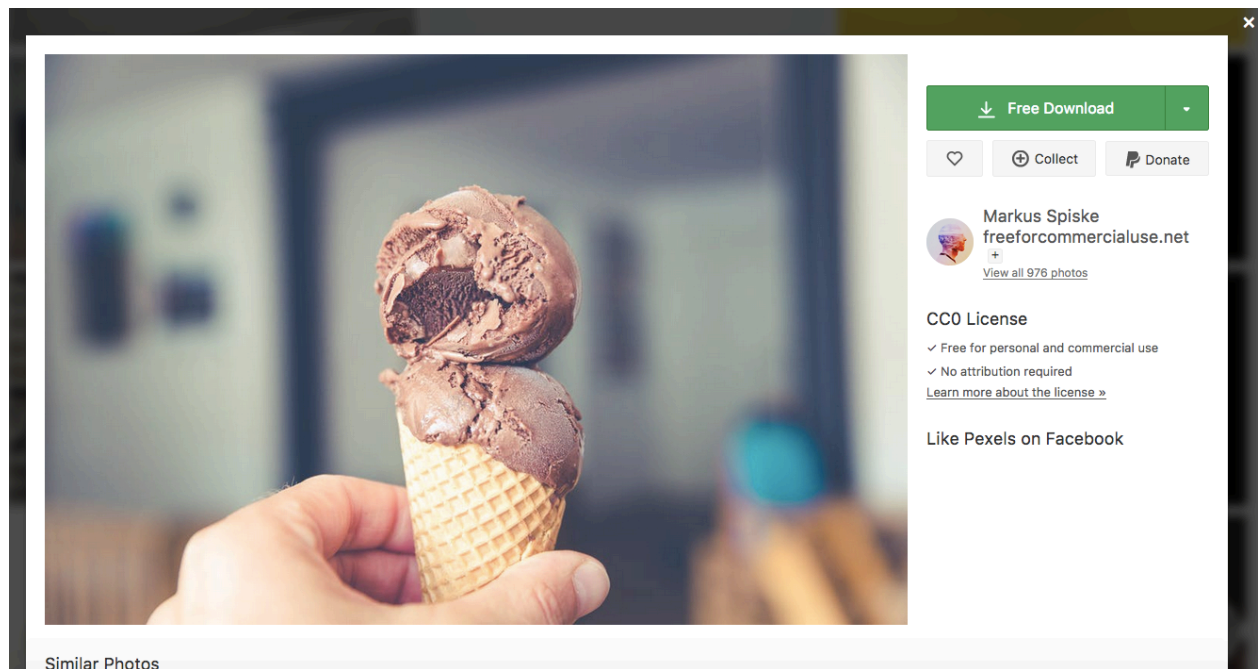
×

Free Download

Collect

Donate

Markus Spiske
freeforcommercialuse.net
+
View all 976 photos

CC0 License
✓ Free for personal and commercial use
✓ No attribution required
Learn more about the license »

Like Pexels on Facebook

Similar Photos